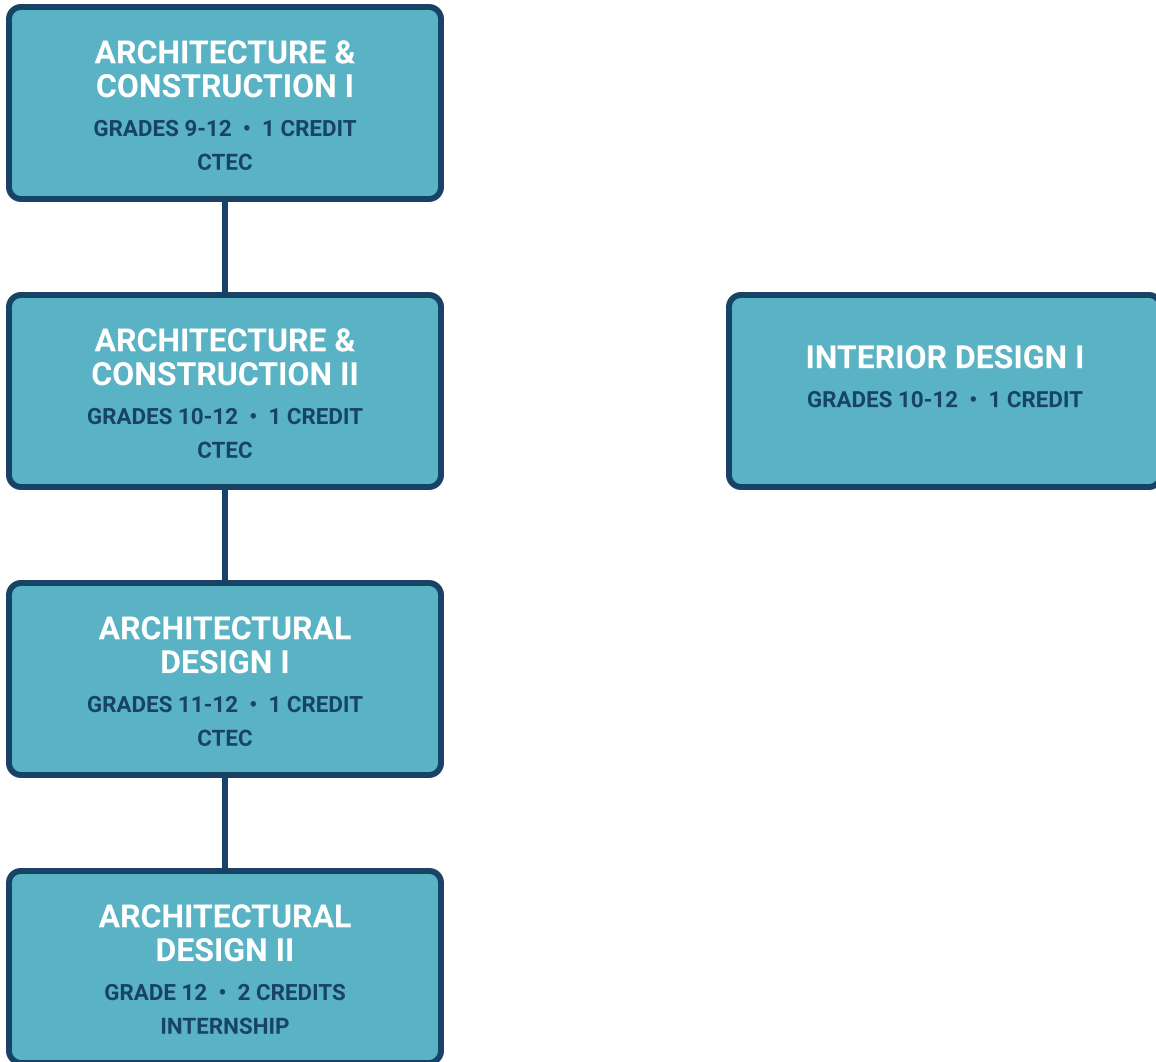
ARCHITECTURE & CONSTRUCTION I
GRADES 9-12 • 1 CREDIT
CTEC

ARCHITECTURE & CONSTRUCTION II
GRADES 10-12 • 1 CREDIT
CTEC

ARCHITECTURAL DESIGN I
GRADES 11-12 • 1 CREDIT
CTEC

ARCHITECTURAL DESIGN II
GRADE 12 • 2 CREDITS
INTERNSHIP

INTERIOR DESIGN I
GRADES 10-12 • 1 CREDIT